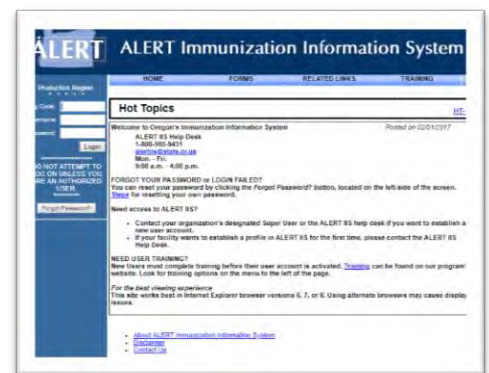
ALERT ALERT Immunization Information System

HOME FORMS RELATED LINKS TRAINING

Production Region

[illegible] Code

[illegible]name

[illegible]ssword

Login

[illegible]O NOT ATTEMPT TO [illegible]OG ON UNLESS YOU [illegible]RE AN AUTHORIZED USER.

Forgot Password?

Hot Topics

Welcome to Oregon's Immunization Information System

Posted on 02/01/2017

ALERT IIS Help Desk
1-800-980-9431
alertiis@state.or.us
Mon. - Fri.
8:00 a.m. - 4:00 p.m.

FORGOT YOUR PASSWORD or LOGIN FAILED?
You can reset your password by clicking the Forgot Password? button, located on the left side of the screen. Steps for resetting your own password.

Need access to ALERT IIS?

- Contact your organization's designated Super User or the ALERT IIS help desk if you want to establish a new user account.
- If your facility wants to establish a profile in ALERT IIS for the first time, please contact the ALERT IIS Help Desk.

NEED USER TRAINING?
New Users must complete training before their user account is activated. Training can be found on our program website. Look for training options on the menu to the left of the page.

For the best viewing experience
This site works best in Internet Explorer browser versions 6, 7, or 8. Using alternate browsers may cause display issues.

- About ALERT Immunization Information System
- Disclaimer
- Contact Us